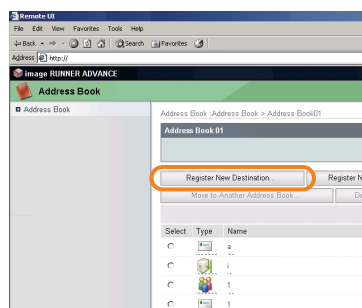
Remote UI

File Edit View Favorites Tools Help

Back Search Favorites

Address http://

imageRUNNER ADVANCE

Address Book

Address Book

Address Book :Address Book > Address Book01

Address Book 01

Register New Destination...

Register N

Move to Another Address Book...

D

| Select | Type | Name |
|---|---|---|
| | | a |
| | | i |
| | | 1 |
| | | 1 |